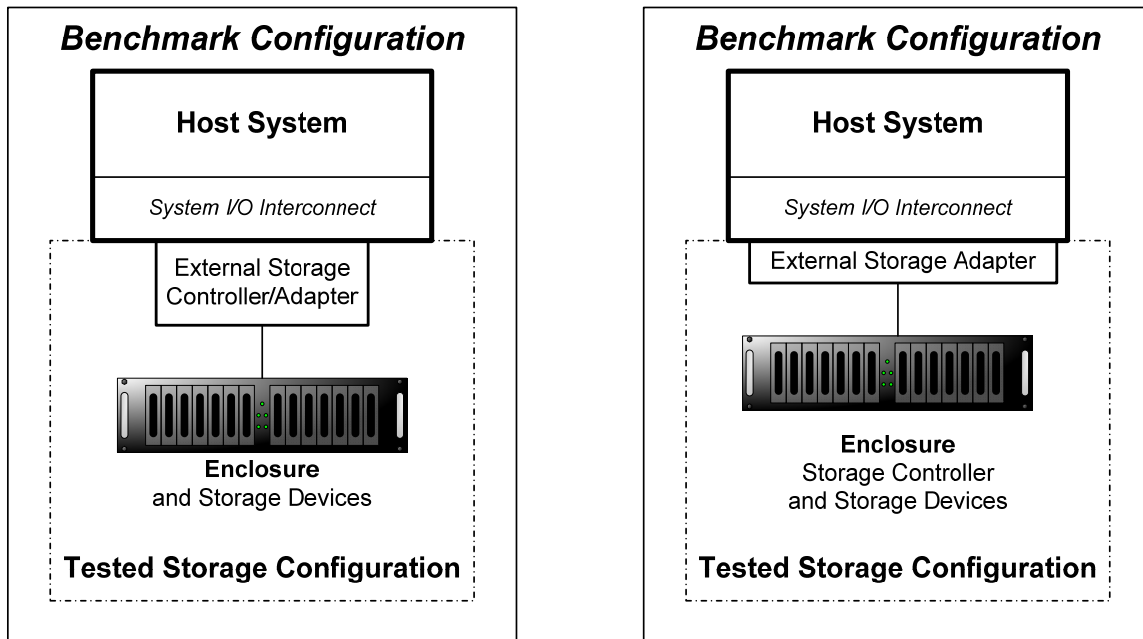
Benchmark Configuration

Host System

System I/O Interconnect

External Storage Controller/Adapter

Enclosure
and Storage Devices

Tested Storage Configuration

Benchmark Configuration

Host System

System I/O Interconnect

External Storage Adapter

Enclosure
Storage Controller
and Storage Devices

Tested Storage Configuration